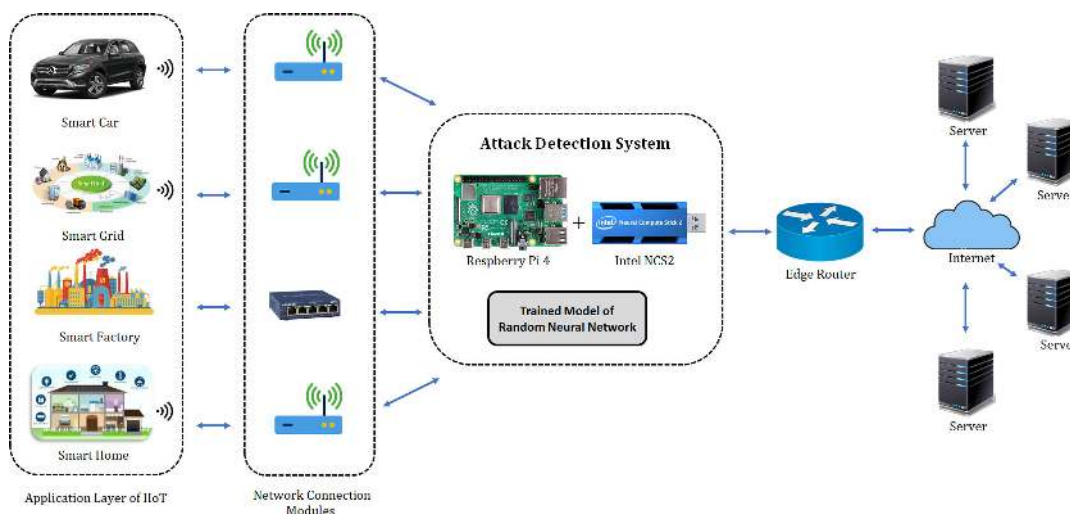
Smart Car

Smart Grid

Smart Factory

Smart Home

Application Layer of IIoT

Network Connection Modules

Attack Detection System

Respberry Pi 4

+

Intel NCS2

Trained Model of Random Neural Network

Edge Router

Server

Serve

Internet

Serve

Server